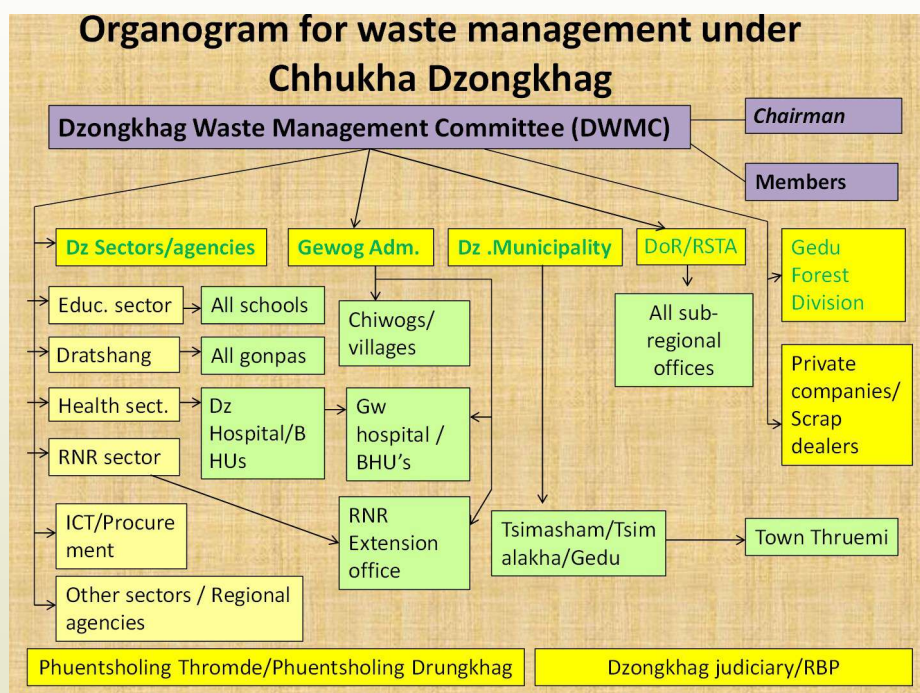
Organogram for waste management under Chhukha Dzongkhag

Dzongkhag Waste Management Committee (DWMC)

Chairman

Members

Dz Sectors/agencies

Gewog Adm.

Dz .Municipality

DoR/RSTA

Gedu Forest Division

Educ. sector

All schools

Chiwogs/ villages

All sub-regional offices

Dratshang

All gonpas

Private companies/ Scrap dealers

Health sect.

Dz Hospital/B HUs

Gw hospital / BHU's

RNR sector

ICT/Procure ment

RNR Extension office

Tsimasham/Tsim alakha/Gedu

Town Thruemi

Other sectors / Regional agencies

Phuentsholing Thromde/Phuentsholing Drungkhag

Dzongkhag judiciary/RBP